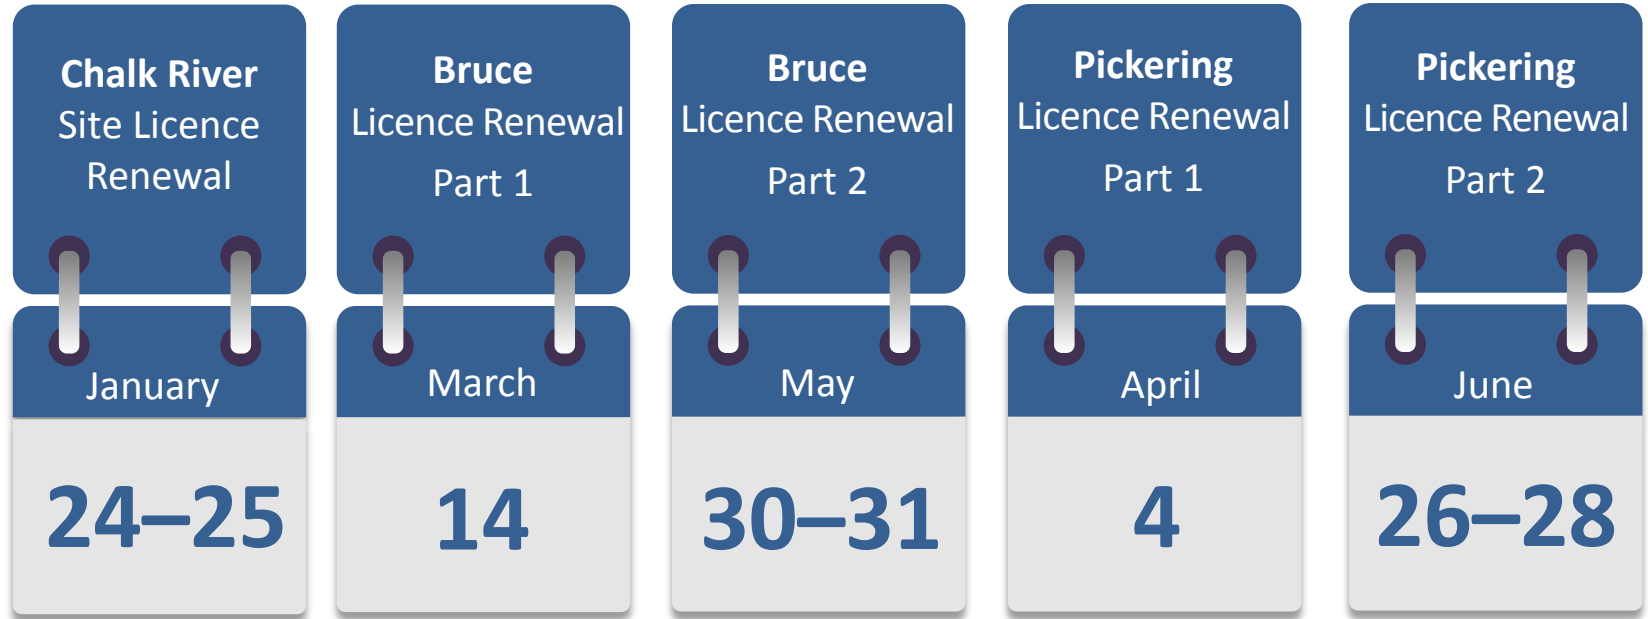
Chalk River
Site Licence Renewal

January

24–25

Bruce
Licence Renewal
Part 1

March

14

Bruce
Licence Renewal
Part 2

May

30–31

Pickering
Licence Renewal
Part 1

April

4

Pickering
Licence Renewal
Part 2

June

26–28